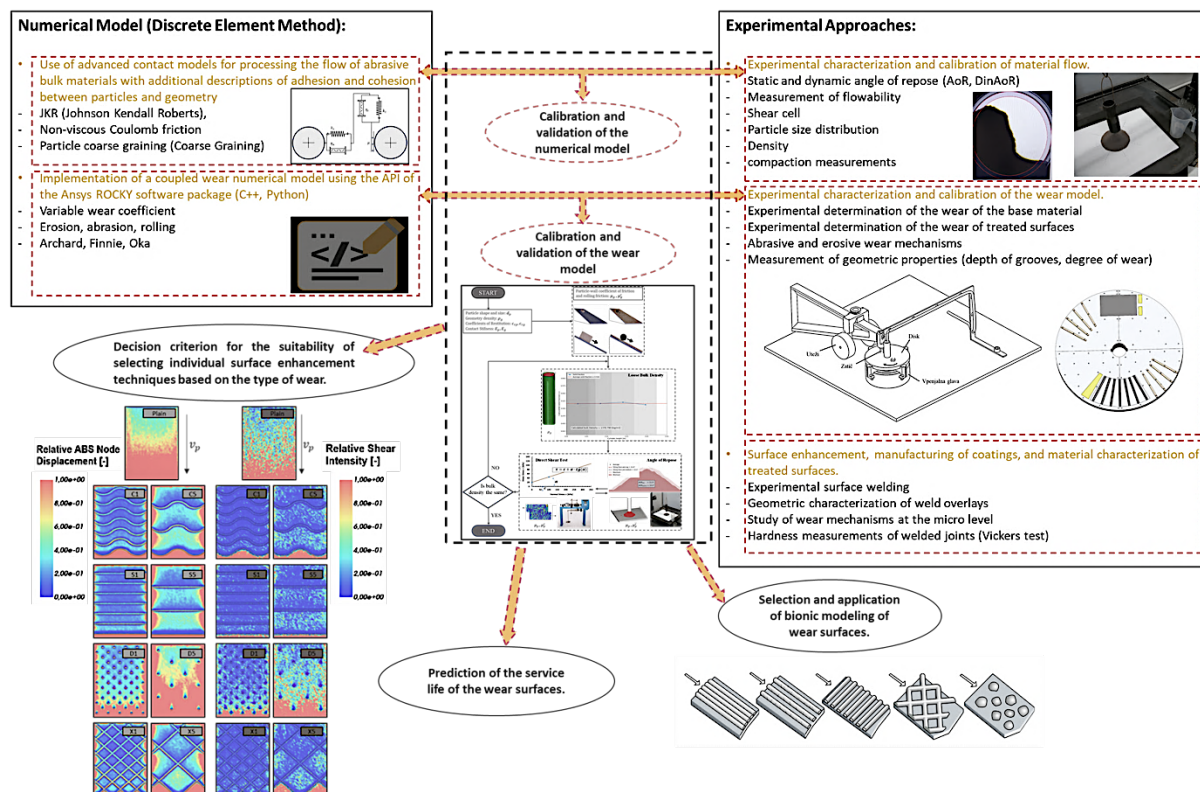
Numerical Model (Discrete Element Method):

• Use of advanced contact models for processing the flow of abrasive bulk materials with additional descriptions of adhesion and cohesion between particles and geometry
- JKR (Johnson Kendall Roberts),
- Non-viscous Coulomb friction
- Particle coarse graining (Coarse Graining)

• Implementation of a coupled wear numerical model using the API of the Ansys ROCKY software package (C++, Python)
- Variable wear coefficient
- Erosion, abrasion, rolling
- Archard, Finnie, Oka

Calibration and validation of the numerical model

Calibration and validation of the wear model

START

Is bulk density the same?

NO

YES

END

Loose Bulk Density

Direct Shear Test

Angle of Repose

Experimental Approaches:

• Experimental characterization and calibration of material flow.
- Static and dynamic angle of repose (AoR, DinAoR)
- Measurement of flowability
- Shear cell
- Particle size distribution
- Density
- compaction measurements

• Experimental characterization and calibration of the wear model.
- Experimental determination of the wear of the base material
- Experimental determination of the wear of treated surfaces
- Abrasive and erosive wear mechanisms
- Measurement of geometric properties (depth of grooves, degree of wear)

Disk

Uteh

Zatič

Vpenjalna glava

• Surface enhancement, manufacturing of coatings, and material characterization of treated surfaces.
- Experimental surface welding
- Geometric characterization of weld overlays
- Study of wear mechanisms at the micro level
- Hardness measurements of welded joints (Vickers test)

Decision criterion for the suitability of selecting individual surface enhancement techniques based on the type of wear.

Plain

Plain

$v_p$

$v_p$

Relative ABS Node Displacement [-]

Relative Shear Intensity [-]

1,00e+00
8,00e-01
6,00e-01
4,00e-01
2,00e-01
0,00e+00

1,00e+00
8,00e-01
6,00e-01
4,00e-01
2,00e-01
0,00e+00

C1 C5 C1 C5

S1 S5 S1 S5

D1 D5 D1 D5

X1 X5 X1 X5

Prediction of the service life of the wear surfaces.

Selection and application of bionic modeling of wear surfaces.